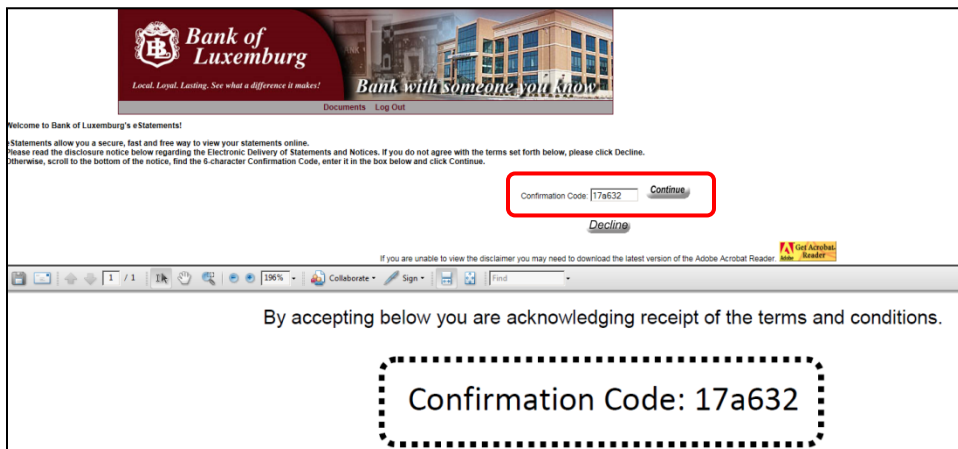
BL Bank of Luxemburg

Local. Loyal. Lasting. See what a difference it makes!

Bank with someone you know

Documents Log Out

Welcome to Bank of Luxemburg's eStatements!

eStatements allow you a secure, fast and free way to view your statements online.
Please read the disclosure notice below regarding the Electronic Delivery of Statements and Notices. If you do not agree with the terms set forth below, please click Decline.
Otherwise, scroll to the bottom of the notice, find the 6-character Confirmation Code, enter it in the box below and click Continue.

Confirmation Code: 17a632 Continue

Decline

If you are unable to view the disclaimer you may need to download the latest version of the Adobe Acrobat Reader. Get Acrobat Reader

1 / 1 196% Collaborate Sign Find

By accepting below you are acknowledging receipt of the terms and conditions.

Confirmation Code: 17a632